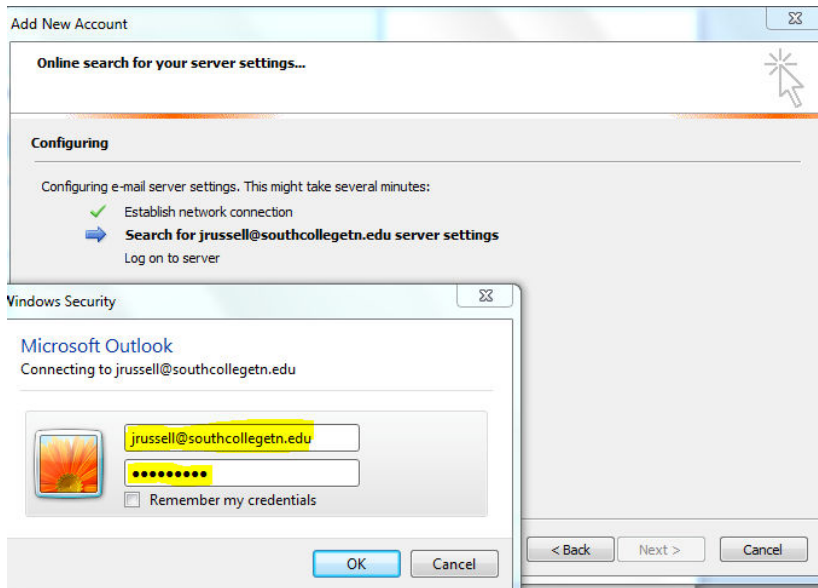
Add New Account

Online search for your server settings...

Configuring

Configuring e-mail server settings. This might take several minutes:

Establish network connection

Search for jrussell@southcollegetn.edu server settings

Log on to server

Windows Security

Microsoft Outlook

Connecting to jrussell@southcollegetn.edu

jrussell@southcollegetn.edu

•••••••••

Remember my credentials

OK

Cancel

< Back

Next >

Cancel